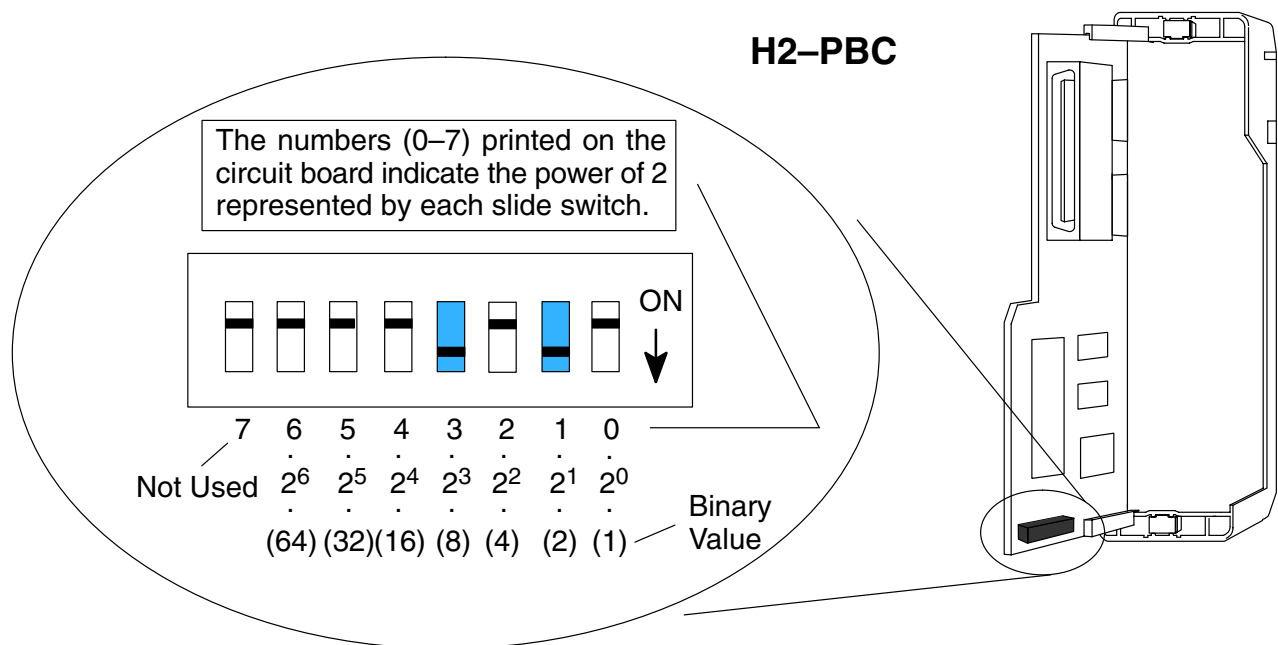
H2–PBC

The numbers (0–7) printed on the circuit board indicate the power of 2 represented by each slide switch.

ON

7 6 5 4 3 2 1 0

Not Used $2^6$ $2^5$ $2^4$ $2^3$ $2^2$ $2^1$ $2^0$

(64) (32)(16) (8) (4) (2) (1)

Binary Value